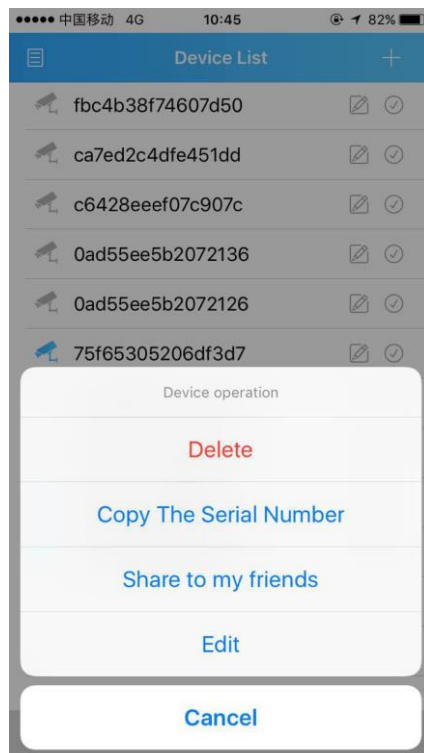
●●●●● 中国移动 4G 10:45 82%

Device List

fbc4b38f74607d50

ca7ed2c4dfe451dd

c6428eeef07c907c

0ad55ee5b2072136

0ad55ee5b2072126

75f65305206df3d7

Device operation

Delete

Copy The Serial Number

Share to my friends

Edit

Cancel